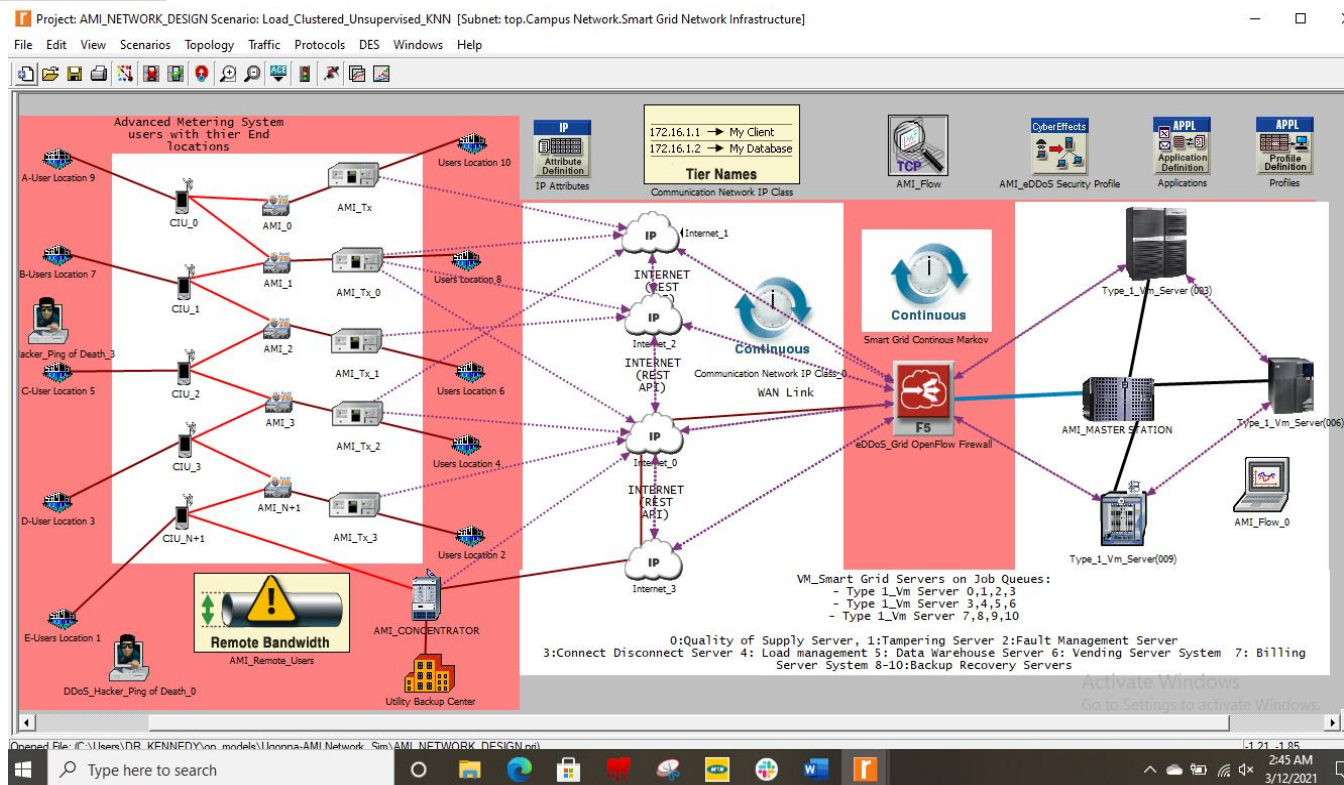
Project: AMI_NETWORK_DESIGN Scenario: Load_Clustered_Unsupervised_KNN [Subnet: top.Campus Network.Smart Grid Network Infrastructure]

File Edit View Scenarios Topology Traffic Protocols DES Windows Help

Advanced Metering System users with thier End locations

A-User Location 9
B-Users Location 7
Hacker_Ping of Death_3
C-User Location 5
D-User Location 3
E-Users Location 1
DDoS_Hacker_Ping of Death_0

CIU_0
CIU_1
CIU_2
CIU_3
CIU_N+1

AMI_0
AMI_1
AMI_2
AMI_3
AMI_N+1

AMI_Tx
AMI_Tx_0
AMI_Tx_1
AMI_Tx_2
AMI_Tx_3

Users Location 10
Users Location 8
Users Location 6
Users Location 4
Users Location 2

Remote Bandwidth
AMI_Remote_Users
AMI_CONCENTRATOR
Utility Backup Center

IP
Attribute Definition
IP Attributes

172.16.1.1 → My Client
172.16.1.2 → My Database
Tier Names
Communication Network IP Class

TCP
AMI_Flow

CyberEffects
AMI_eDDoS Security Profile

APPL
Application Definition
Applications

APPL
Profile Definition
Profiles

IP
Internet_1
INTERNET (REST API)
IP
Internet_2
INTERNET (REST API)
IP
Internet_0
INTERNET (REST API)
IP
Internet_3

Continuous
Communication Network IP Class_0
WAN Link

Continuous
Smart Grid Continous Markov

F5
eDDoS_Grid OpenFlow Firewall

Type_1_Vm_Server(003)
AMI_MASTER STATION
Type_1_Vm_Server(006)
Type_1_Vm_Server(009)
AMI_Flow_0

VM_Smart Grid Servers on Job Queues:
- Type 1_Vm Server 0,1,2,3
- Type 1_Vm Server 3,4,5,6
- Type 1_Vm Server 7,8,9,10

0:Quality of Supply Server, 1:Tampering Server 2:Fault Management Server 3:Connect Disconnect Server 4: Load management 5: Data Warehouse Server 6: Vending Server System 7: Billing Server System 8-10:Backup Recovery Servers

Activate Windows
Go to Settings to activate Windows.

Opened File: (C:\Users\DR_KENNEDY\op_models\Ugonna-AMI Network_Sim\AMI_NETWORK_DESIGN.prj)
-1.21, -1.85

Type here to search
2:45 AM
3/12/2021